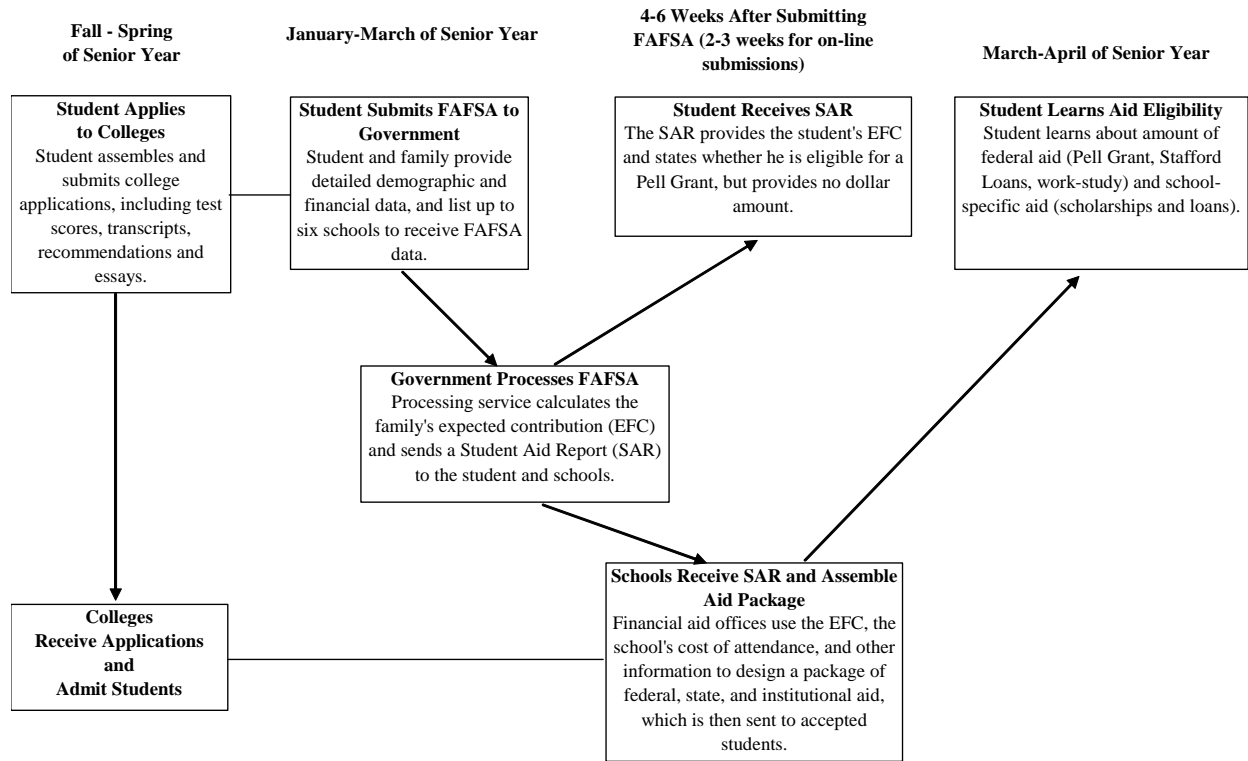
Fall - Spring of Senior Year

January-March of Senior Year

4-6 Weeks After Submitting FAFSA (2-3 weeks for on-line submissions)

March-April of Senior Year

**Student Applies to Colleges**
Student assembles and submits college applications, including test scores, transcripts, recommendations and essays.

**Student Submits FAFSA to Government**
Student and family provide detailed demographic and financial data, and list up to six schools to receive FAFSA data.

**Student Receives SAR**
The SAR provides the student's EFC and states whether he is eligible for a Pell Grant, but provides no dollar amount.

**Student Learns Aid Eligibility**
Student learns about amount of federal aid (Pell Grant, Stafford Loans, work-study) and school-specific aid (scholarships and loans).

**Government Processes FAFSA**
Processing service calculates the family's expected contribution (EFC) and sends a Student Aid Report (SAR) to the student and schools.

**Colleges Receive Applications and Admit Students**

**Schools Receive SAR and Assemble Aid Package**
Financial aid offices use the EFC, the school's cost of attendance, and other information to design a package of federal, state, and institutional aid, which is then sent to accepted students.